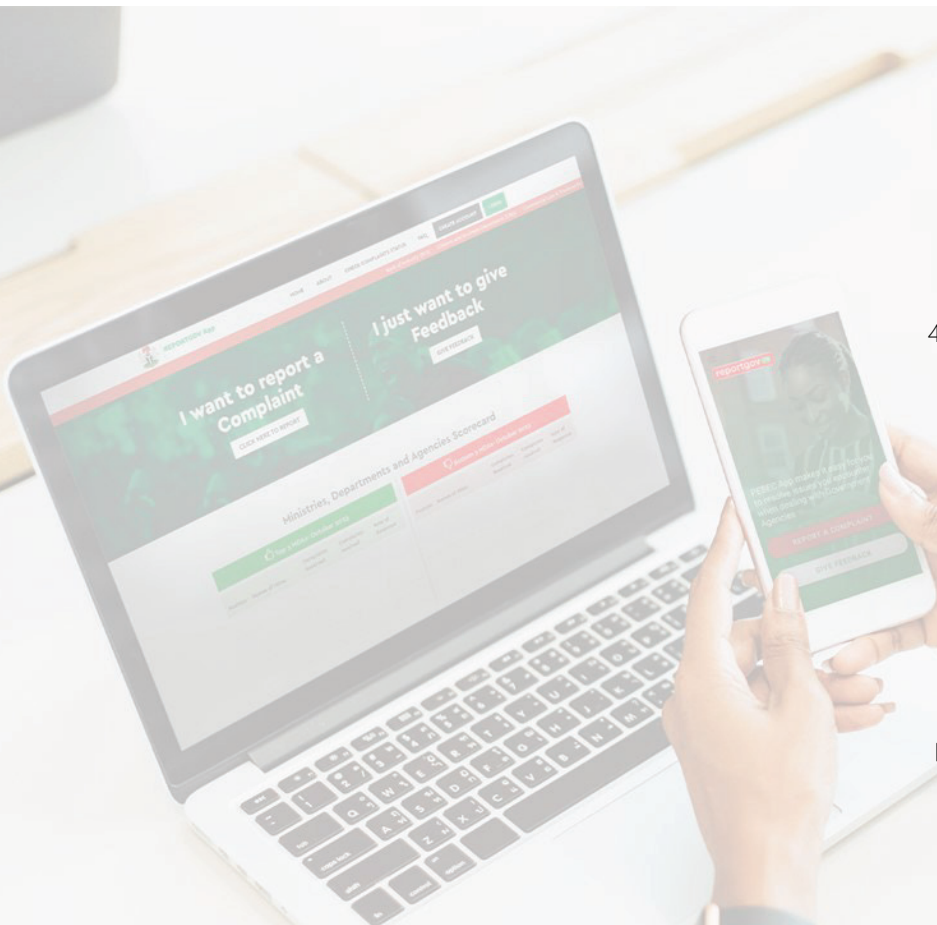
REPORTGOV.NG

HOME ABOUT CHECK COMPLAINTS STATUS FAQ CREATE ACCOUNT LOGIN

I want to report a Complaint

CLICK HERE TO REPORT

I just want to give Feedback

GIVE FEEDBACK

Ministries, Departments and Agencies Scorecard

reportgov.ng

PEBEC App makes it easy to report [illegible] when dealing with Government Agencies

REPORT A COMPLAINT

GIVE FEEDBACK